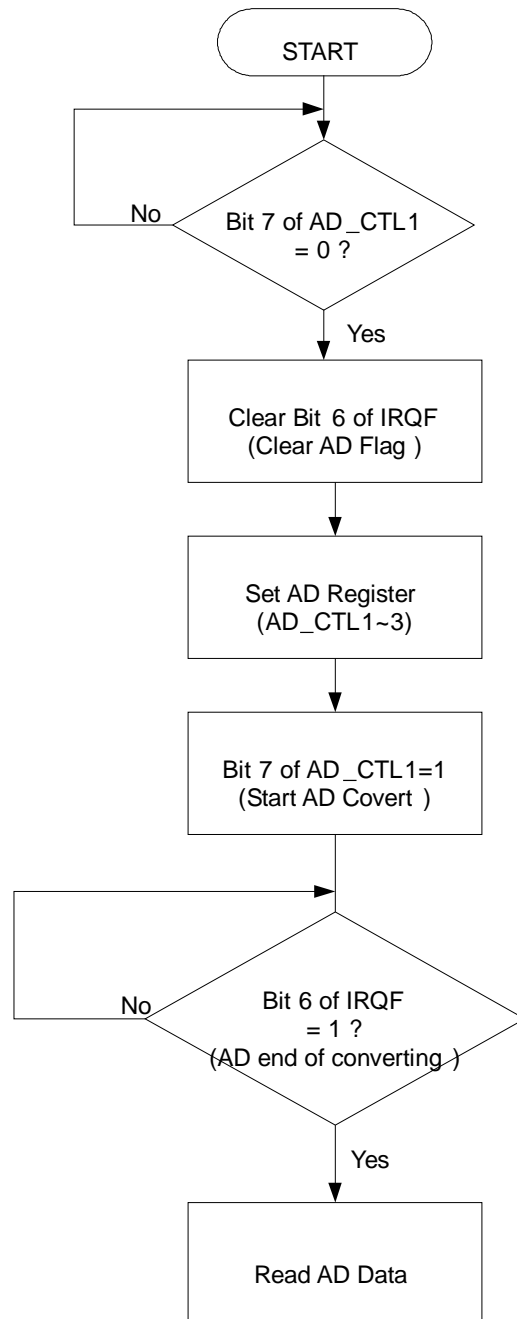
START

No

Bit 7 of AD_CTL1 = 0 ?

Yes

Clear Bit 6 of IRQF (Clear AD Flag )

Set AD Register (AD_CTL1~3)

Bit 7 of AD_CTL1=1 (Start AD Covert )

No

Bit 6 of IRQF = 1 ? (AD end of converting )

Yes

Read AD Data